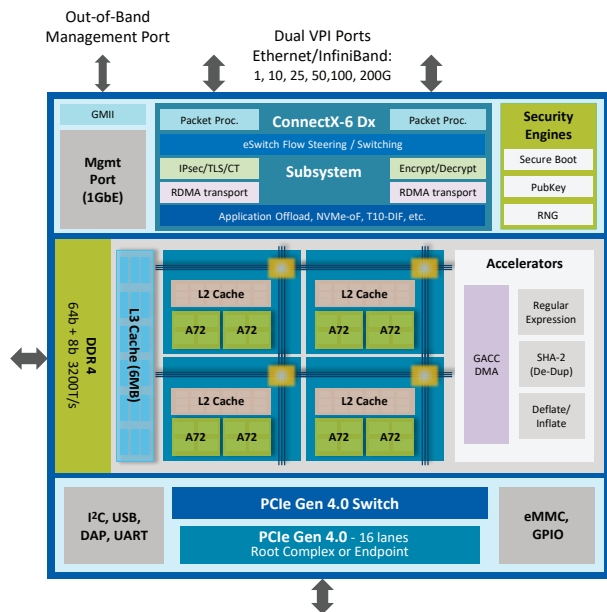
Out-of-Band Management Port

Dual VPI Ports
Ethernet/InfiniBand:
1, 10, 25, 50,100, 200G

GMII

Mgmt Port (1GbE)

Packet Proc.

ConnectX-6 Dx

Packet Proc.

eSwitch Flow Steering / Switching

IPsec/TLS/CT

Subsystem

Encrypt/Decrypt

RDMA transport

RDMA transport

Application Offload, NVMe-oF, T10-DIF, etc.

Security Engines

Secure Boot

PubKey

RNG

DDR 4
64b + 8b 3200T/s

L3 Cache (6MB)

L2 Cache

A72

A72

L2 Cache

A72

A72

L2 Cache

A72

A72

L2 Cache

A72

A72

Accelerators

GACC DMA

Regular Expression

SHA-2 (De-Dup)

Deflate/ Inflate

I²C, USB, DAP, UART

PCIe Gen 4.0 Switch

PCIe Gen 4.0 - 16 lanes
Root Complex or Endpoint

eMMC, GPIO